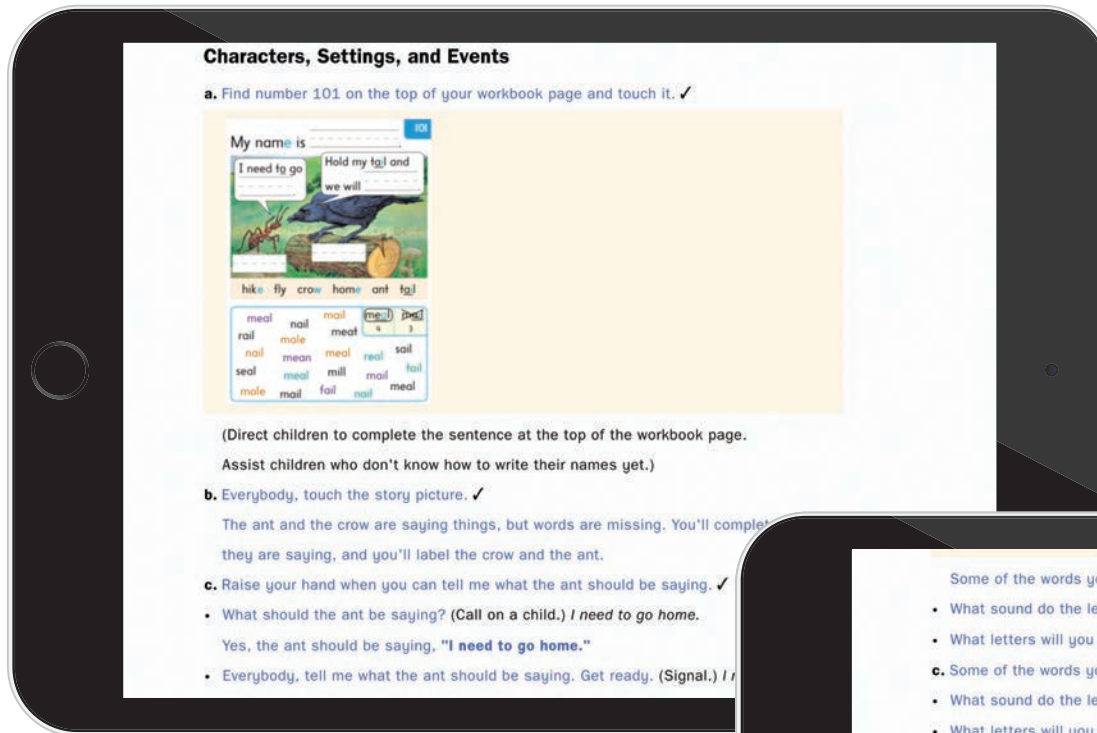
Characters, Settings, and Events

a. Find number 101 on the top of your workbook page and touch it. ✓

My name is
101
I need to go
Hold my tail and we will

hike fly crow home ant tail

| meal | nail | mail | meat | meal | mail |
|---|---|---|---|---|---|
| rail | mole | | | 4 | 3 |
| nail | mean | meal | real | sail | |
| seal | meal | mill | mail | fail | |
| mole | mail | fail | nail | meal | |

(Direct children to complete the sentence at the top of the workbook page. Assist children who don't know how to write their names yet.)

b. Everybody, touch the story picture. ✓

The ant and the crow are saying things, but words are missing. You'll complet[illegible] they are saying, and you'll label the crow and the ant.

c. Raise your hand when you can tell me what the ant should be saying. ✓

• What should the ant be saying? (Call on a child.) I need to go home.

Yes, the ant should be saying, "I need to go home."

• Everybody, tell me what the ant should be saying. Get ready. (Signal.) I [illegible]

Some of the words y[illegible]
• What sound do the le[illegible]
• What letters will you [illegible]
c. Some of the words y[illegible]
• What sound do the le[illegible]
• What letters will you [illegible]